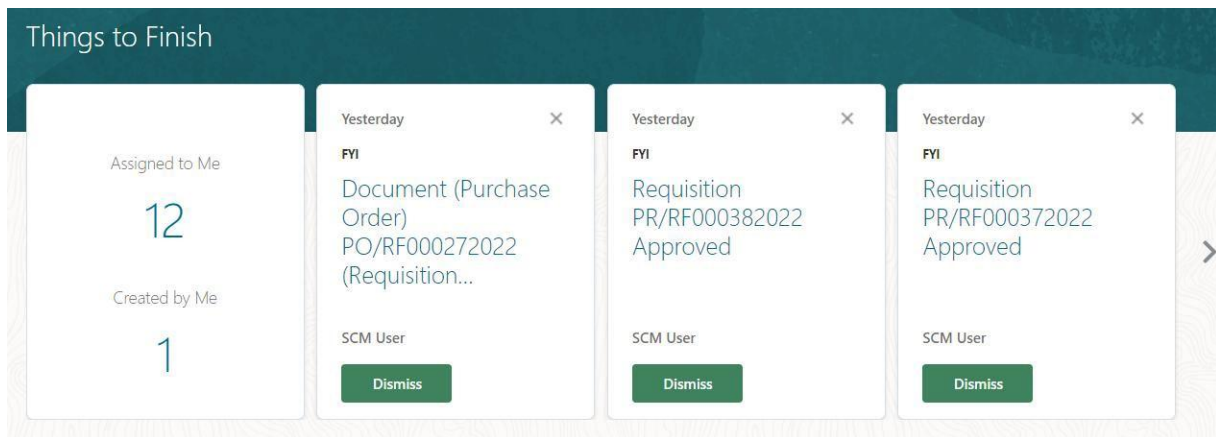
Things to Finish

Assigned to Me

12

Created by Me

1

Yesterday

FYI

Document (Purchase Order) PO/RF000272022 (Requisition...

SCM User

Dismiss

Yesterday

FYI

Requisition PR/RF000382022 Approved

SCM User

Dismiss

Yesterday

FYI

Requisition PR/RF000372022 Approved

SCM User

Dismiss